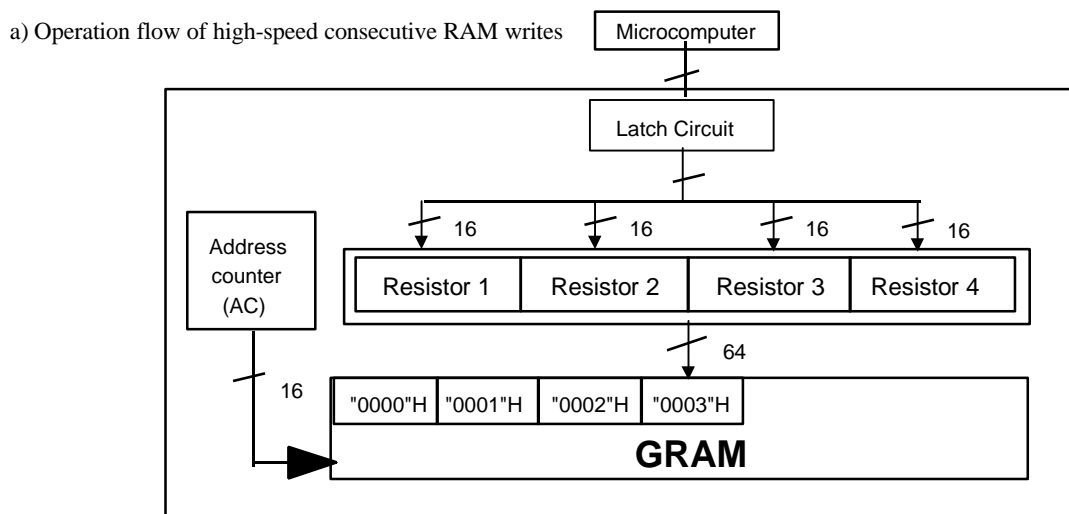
a) Operation flow of high-speed consecutive RAM writes

Microcomputer

Latch Circuit

16

16

16

16

Address counter (AC)

Resistor 1

Resistor 2

Resistor 3

Resistor 4

64

16

"0000"H

"0001"H

"0002"H

"0003"H

GRAM